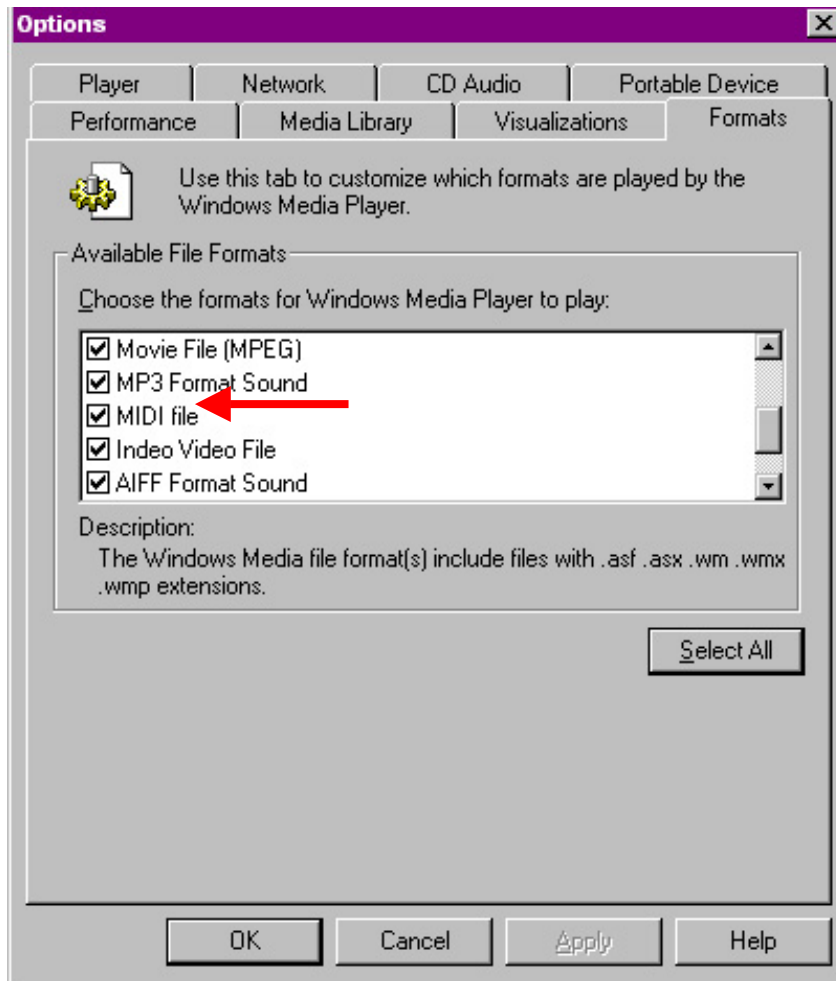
Options

Player | Network | CD Audio | Portable Device
Performance | Media Library | Visualizations | Formats

Use this tab to customize which formats are played by the Windows Media Player.

Available File Formats

Choose the formats for Windows Media Player to play:

☑ Movie File (MPEG)
☑ MP3 Format Sound
☑ MIDI file
☑ Indeo Video File
☑ AIFF Format Sound

Description:
The Windows Media file format(s) include files with .asf .asx .wm .wmx .wmp extensions.

Select All

OK | Cancel | Apply | Help